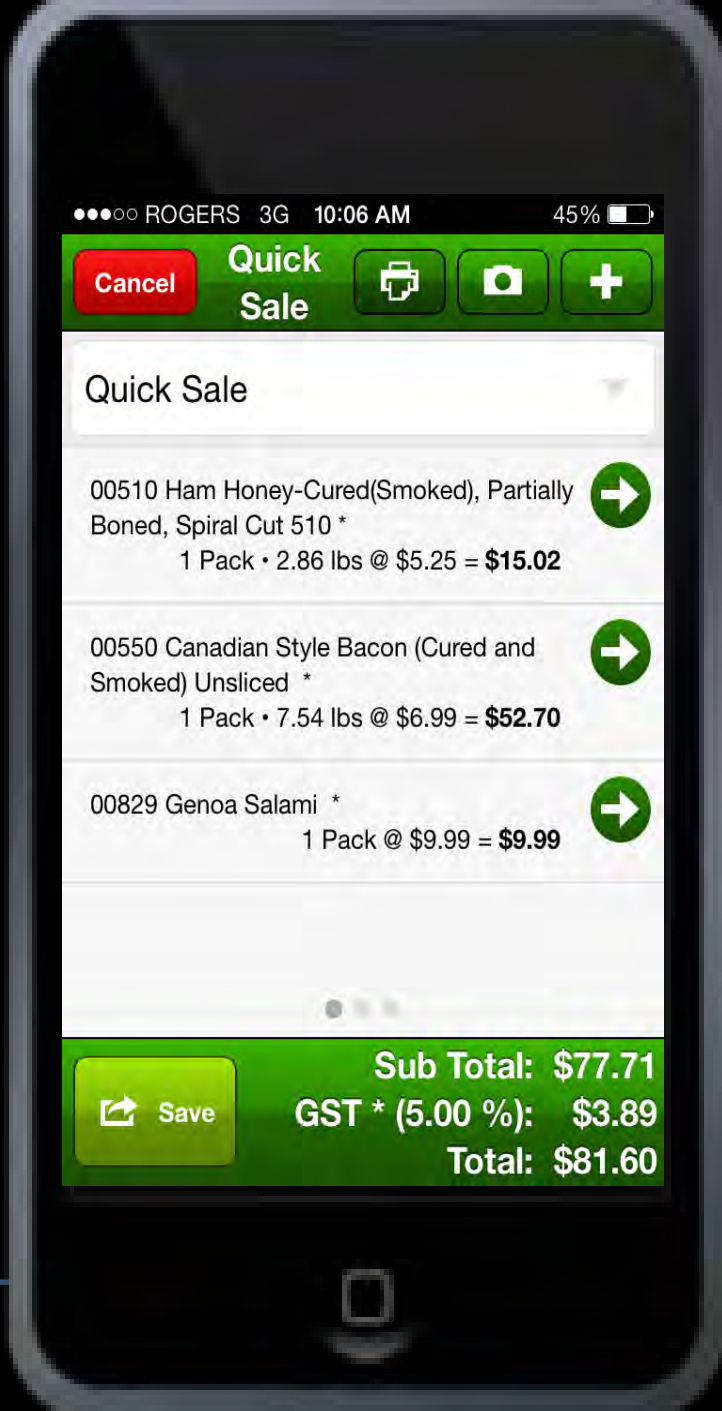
●●●○○ ROGERS 3G 10:06 AM 45%

Cancel Quick Sale

Quick Sale

00510 Ham Honey-Cured(Smoked), Partially Boned, Spiral Cut 510 *
1 Pack • 2.86 lbs @ $5.25 = **$15.02**

00550 Canadian Style Bacon (Cured and Smoked) Unsliced *
1 Pack • 7.54 lbs @ $6.99 = **$52.70**

00829 Genoa Salami *
1 Pack @ $9.99 = **$9.99**

Save

Sub Total: $77.71
GST * (5.00 %): $3.89
Total: $81.60